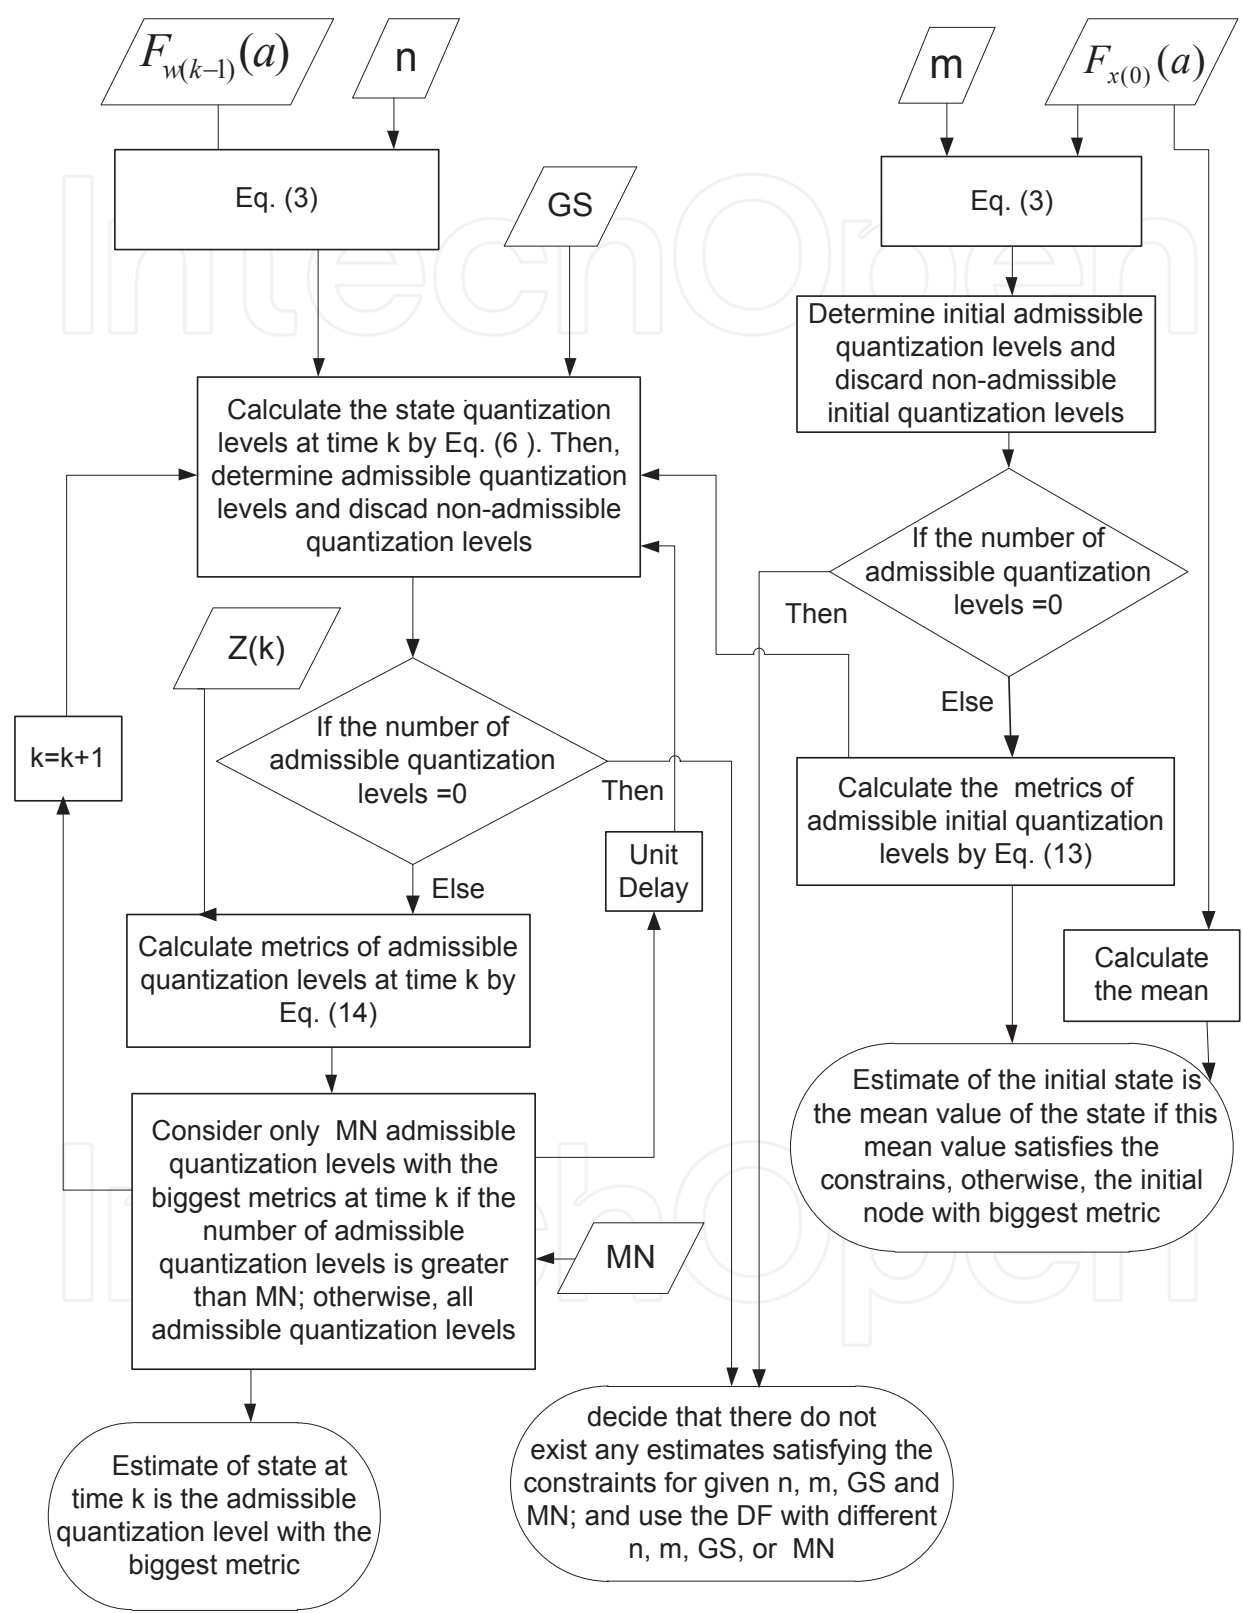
$F_{w(k-1)}(a)$

n

m

$F_{x(0)}(a)$

Eq. (3)

GS

Eq. (3)

Determine initial admissible quantization levels and discard non-admissible initial quantization levels

Calculate the state quantization levels at time k by Eq. (6 ). Then, determine admissible quantization levels and discad non-admissible quantization levels

If the number of admissible quantization levels =0

Then

Z(k)

Else

k=k+1

If the number of admissible quantization levels =0

Then

Calculate the metrics of admissible initial quantization levels by Eq. (13)

Unit Delay

Else

Calculate metrics of admissible quantization levels at time k by Eq. (14)

Calculate the mean

Estimate of the initial state is the mean value of the state if this mean value satisfies the constrains, otherwise, the initial node with biggest metric

Consider only MN admissible quantization levels with the biggest metrics at time k if the number of admissible quantization levels is greater than MN; otherwise, all admissible quantization levels

MN

decide that there do not exist any estimates satisfying the constraints for given n, m, GS and MN; and use the DF with different n, m, GS, or MN

Estimate of state at time k is the admissible quantization level with the biggest metric